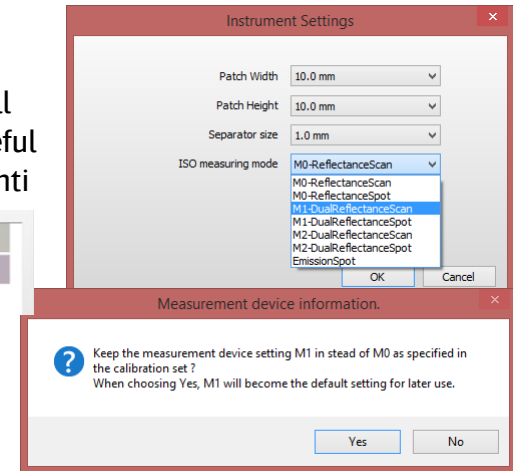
l
eful
nti

Instrument Settings

Patch Width 10.0 mm
Patch Height 10.0 mm
Separator size 1.0 mm
ISO measuring mode M0-ReflectanceScan

M0-ReflectanceScan
M0-ReflectanceSpot
M1-DualReflectanceScan
M1-DualReflectanceSpot
M2-DualReflectanceScan
M2-DualReflectanceSpot
EmissionSpot

OK Cancel

Measurement device information.

Keep the measurement device setting M1 in stead of M0 as specified in the calibration set ?
When choosing Yes, M1 will become the default setting for later use.

Yes No